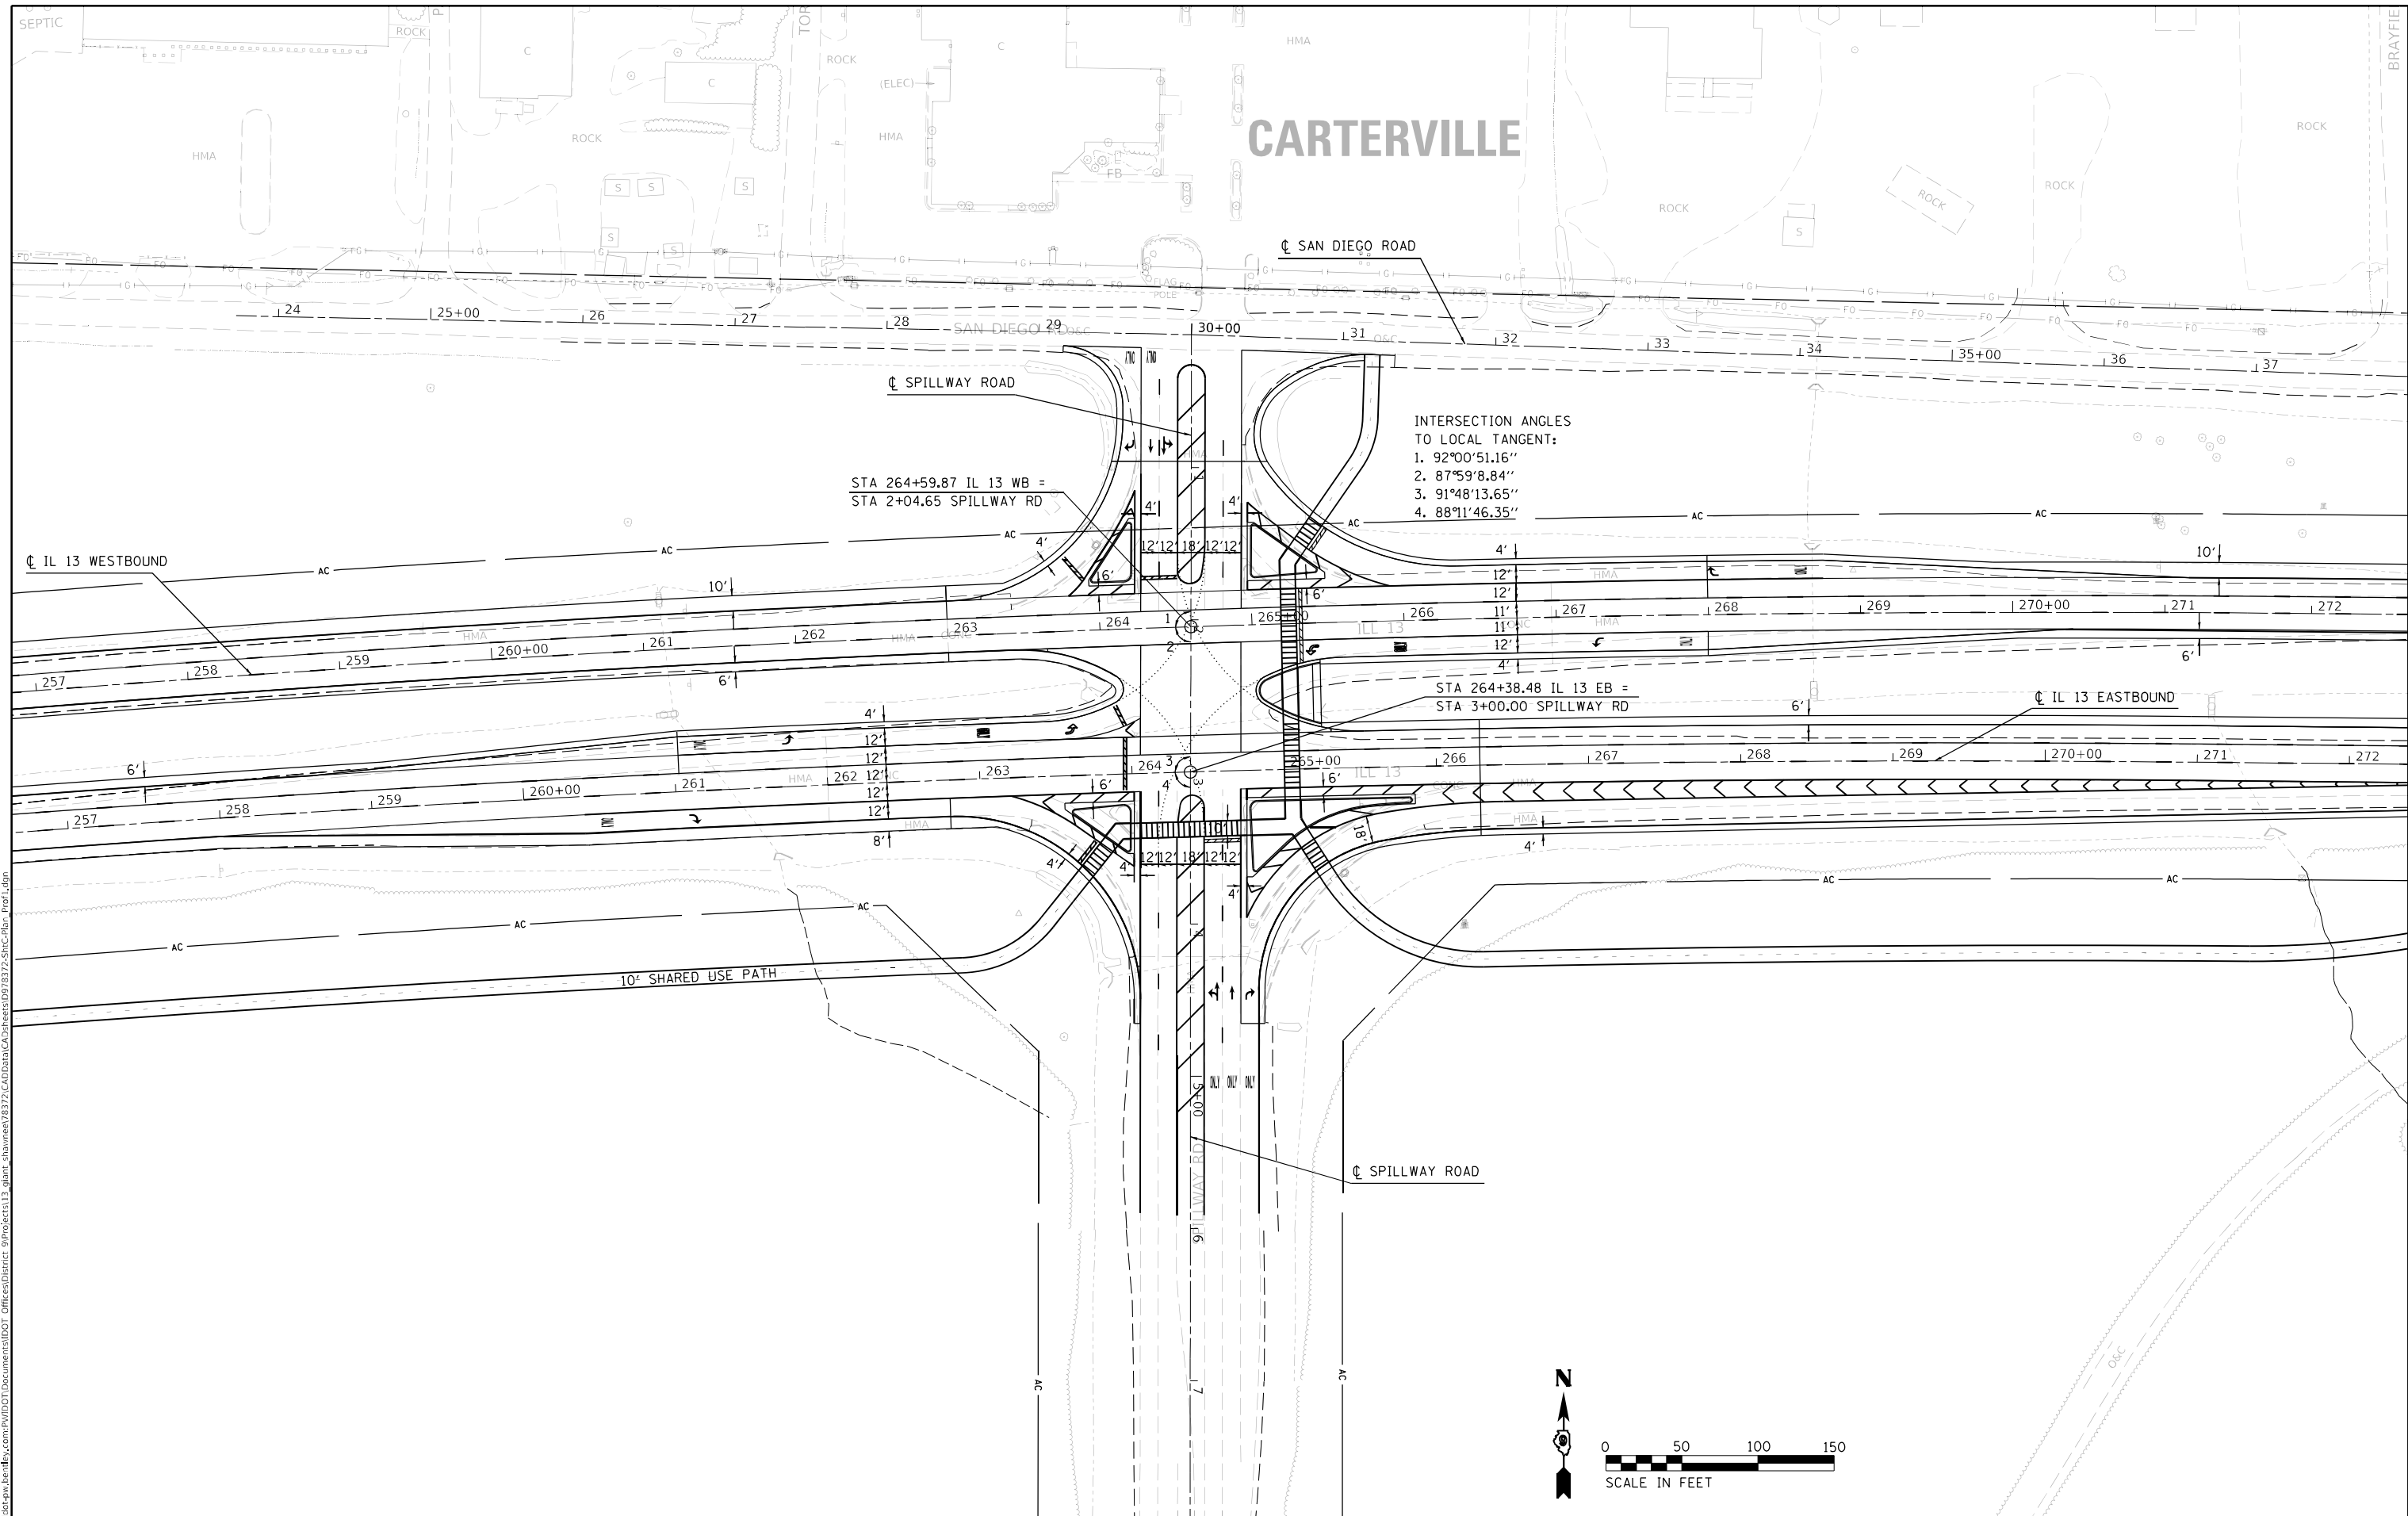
SEPTIC
ROCK
ROCK
ROCK
HMA
HMA
(ELEC)
HMA
CARTERVILLE
ROCK
ROCK
ROCK
ROCK
FB
S S S S S

℄ SAN DIEGO ROAD

24
25+00
26
27
28
SAN DIEGO
29
30+00
31
32
33
34
35+00
36
37

℄ SPILLWAY ROAD

INTERSECTION ANGLES
TO LOCAL TANGENT:
1. 92°00′51.16″
2. 87°59′8.84″
3. 91°48′13.65″
4. 88°11′46.35″

STA 264+59.87 IL 13 WB =
STA 2+04.65 SPILLWAY RD

℄ IL 13 WESTBOUND

AC AC AC AC AC AC

4′ 4′ 4′ 4′
12′ 12′ 18′ 12′ 12′
6′ 6′
10′ 10′
12′ 12′ 11′ 11′ 12′ 4′
6′

257 258 259 260+00 261 262 263 264 265+00 266 267 268 269 270+00 271 272
ILL 13

STA 264+38.48 IL 13 EB =
STA 3+00.00 SPILLWAY RD

℄ IL 13 EASTBOUND

4′ 12′ 12′ 12′ 12′ 12′ 12′ 8′
6′
257 258 259 260+00 261 262 263 264 265+00 266 267 268 269 270+00 271 272
ILL 13
6′ 6′ 4′ 4′ 4′ 4′
12′ 12′ 18′ 12′ 12′
18′

10′ SHARED USE PATH

ONLY ONLY ONLY

SPILLWAY RD

℄ SPILLWAY ROAD

N

0 50 100 150
SCALE IN FEET